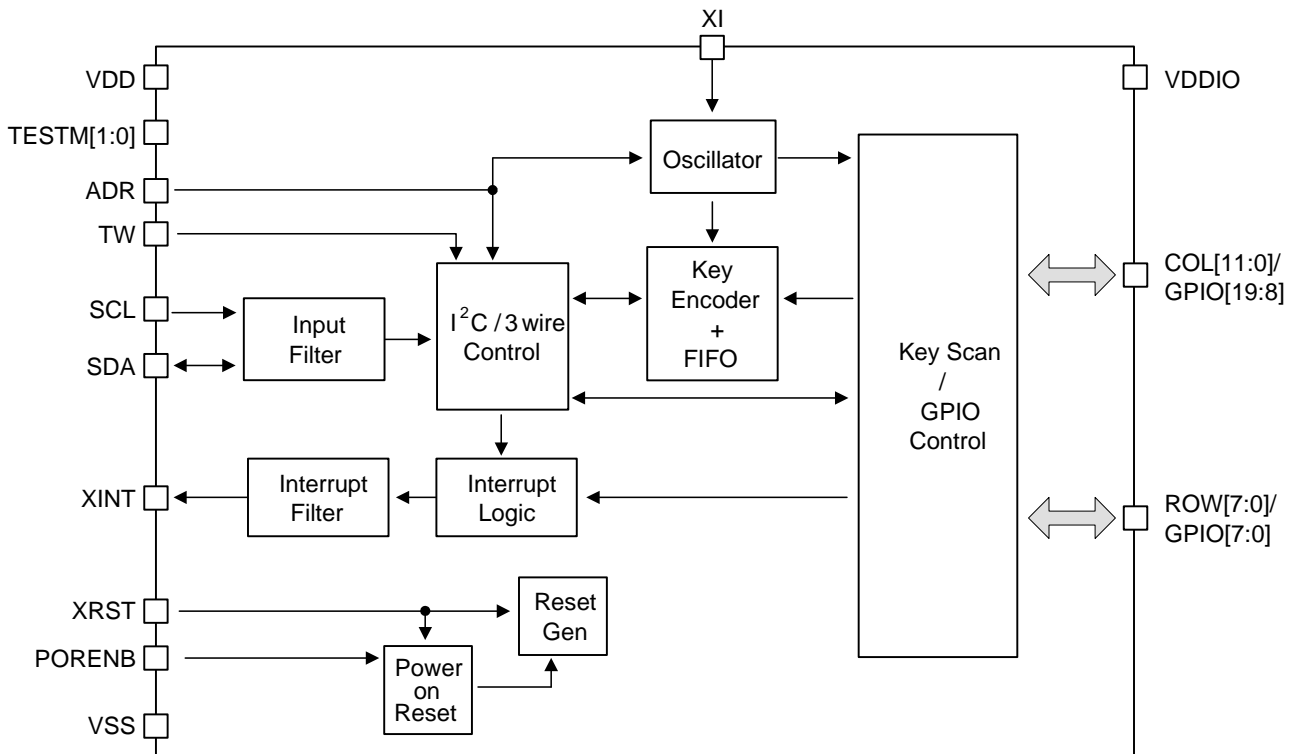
XI

VDD

TESTM[1:0]

ADR

TW

SCL

SDA

XINT

XRST

PORENB

VSS

Oscillator

Key Encoder + FIFO

Input Filter

$I^2C$ / 3 wire Control

Interrupt Filter

Interrupt Logic

Reset Gen

Power on Reset

Key Scan / GPIO Control

VDDIO

COL[11:0]/ GPIO[19:8]

ROW[7:0]/ GPIO[7:0]